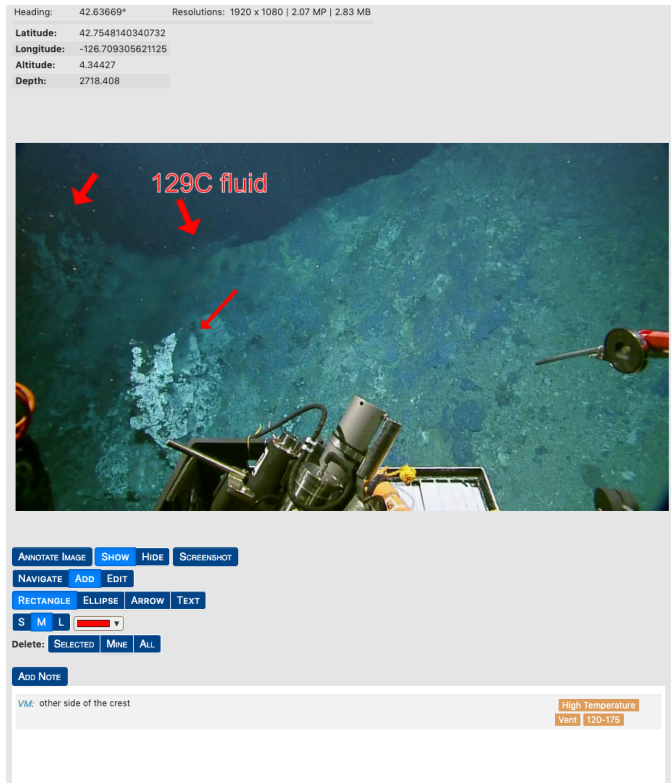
Heading: 42.63669° Resolutions: 1920 x 1080 | 2.07 MP | 2.83 MB

| | |
|---|---|
| Latitude: | 42.7548140340732 |
| Longitude: | -126.709305621125 |
| Altitude: | 4.34427 |
| Depth: | 2718.408 |

129C fluid

Annotate Image Show Hide Screenshot
Navigate Add Edit
Rectangle Ellipse Arrow Text
S M L
Delete: Selected Mine All

Add Note

VM: other side of the crest
High Temperature Vent 120-175